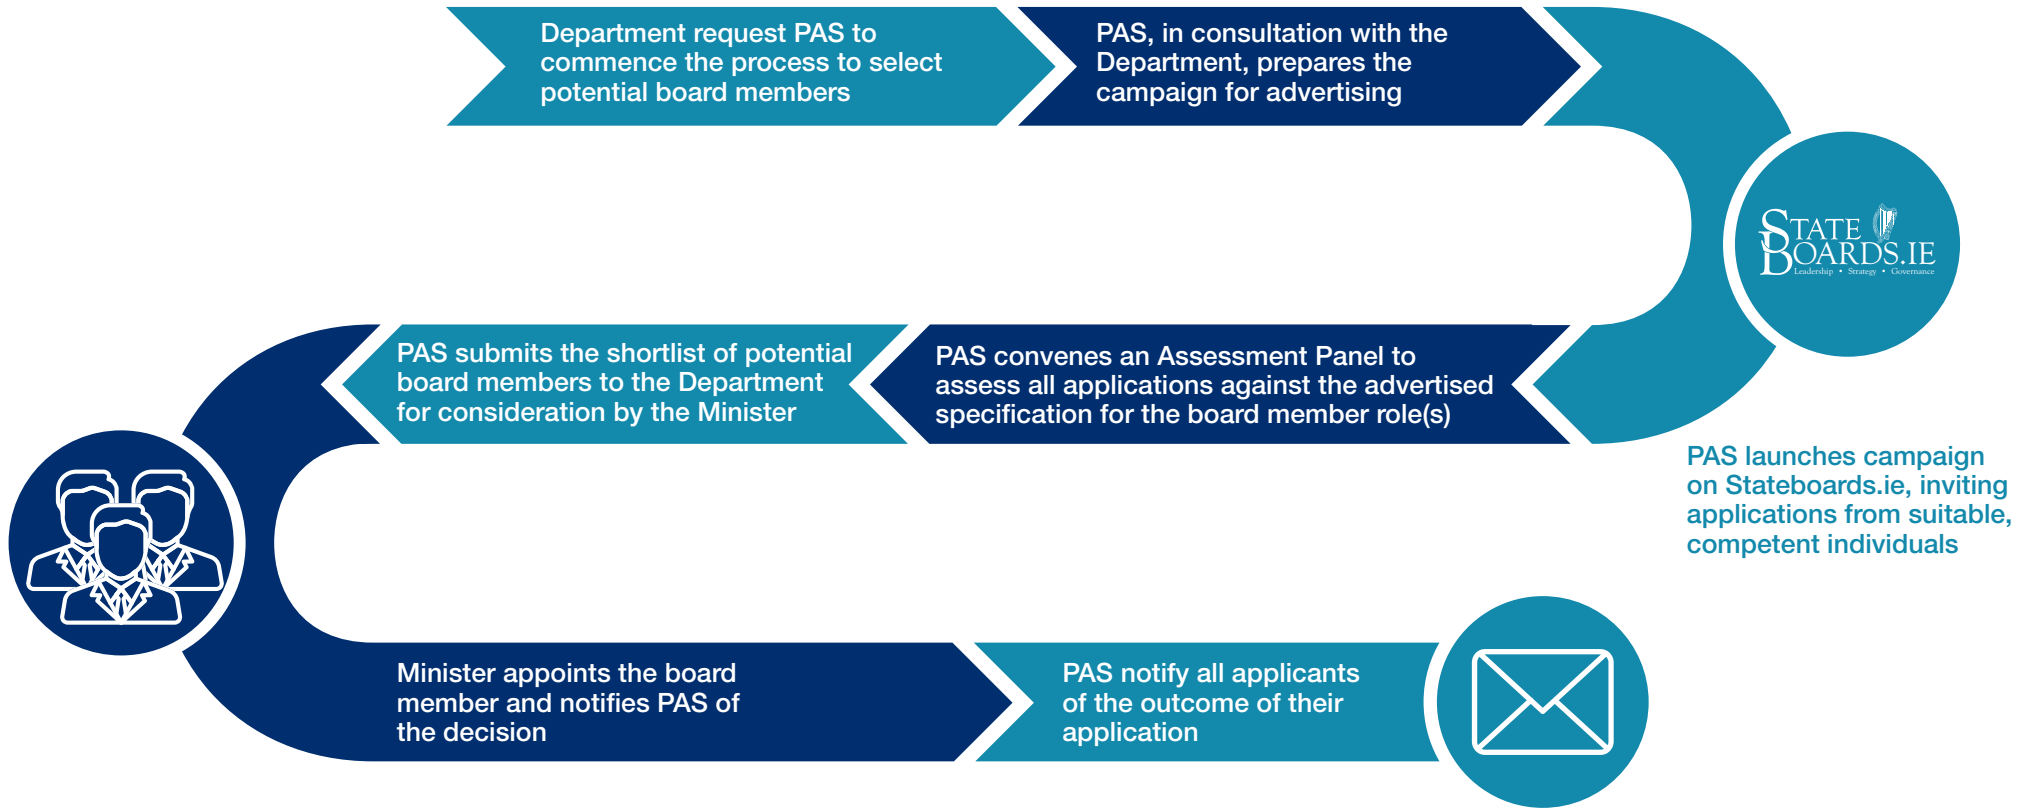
Department request PAS to commence the process to select potential board members

PAS, in consultation with the Department, prepares the campaign for advertising

STATE BOARDS.IE
Leadership • Strategy • Governance

PAS launches campaign on Stateboards.ie, inviting applications from suitable, competent individuals

PAS convenes an Assessment Panel to assess all applications against the advertised specification for the board member role(s)

PAS submits the shortlist of potential board members to the Department for consideration by the Minister

Minister appoints the board member and notifies PAS of the decision

PAS notify all applicants of the outcome of their application